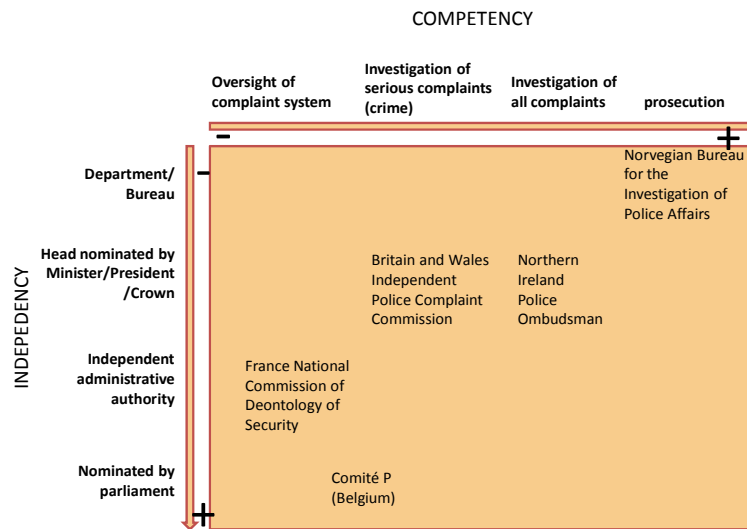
COMPETENCY

Oversight of complaint system

Investigation of serious complaints (crime)

Investigation of all complaints

prosecution

–

+

INDEPEDENCY

–

Department/ Bureau

Head nominated by Minister/President /Crown

Independent administrative authority

Nominated by parliament

+

Norvegian Bureau for the Investigation of Police Affairs

Britain and Wales Independent Police Complaint Commission

Northern Ireland Police Ombudsman

France National Commission of Deontology of Security

Comité P (Belgium)